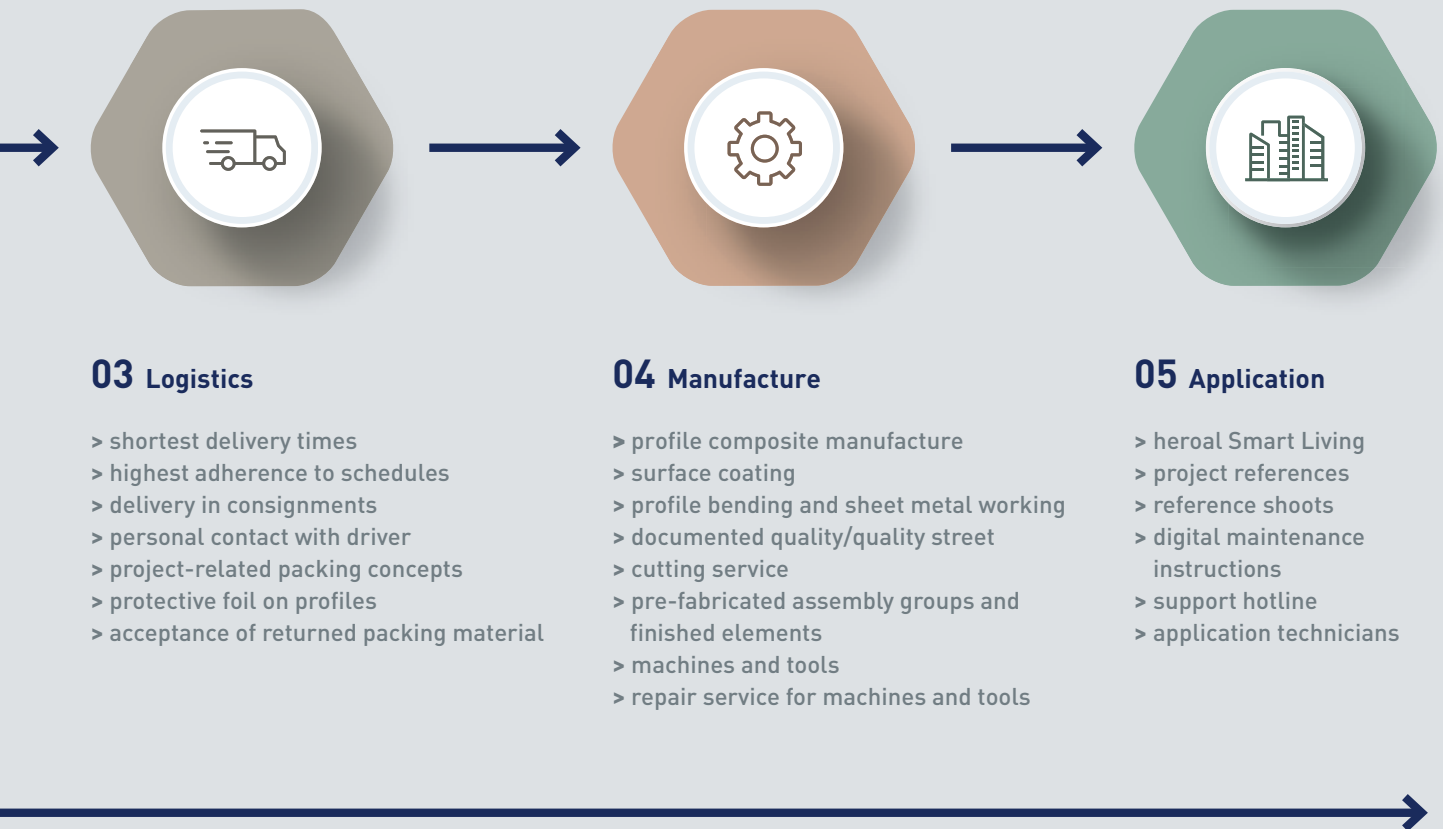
03 Logistics

> shortest delivery times
> highest adherence to schedules
> delivery in consignments
> personal contact with driver
> project-related packing concepts
> protective foil on profiles
> acceptance of returned packing material

04 Manufacture

> profile composite manufacture
> surface coating
> profile bending and sheet metal working
> documented quality/quality street
> cutting service
> pre-fabricated assembly groups and finished elements
> machines and tools
> repair service for machines and tools

05 Application

> heroal Smart Living
> project references
> reference shoots
> digital maintenance instructions
> support hotline
> application technicians